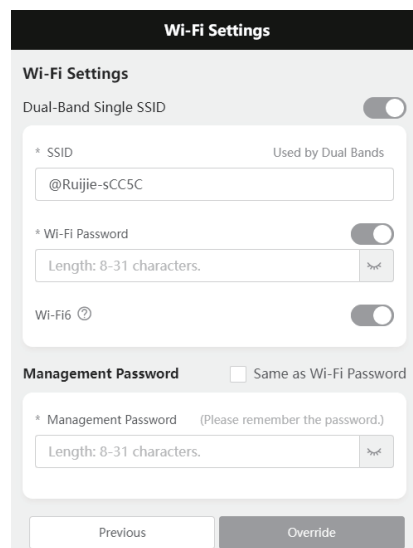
Wi-Fi Settings

Wi-Fi Settings

Dual-Band Single SSID

* SSID

Used by Dual Bands

@Ruijie-sCC5C

* Wi-Fi Password

Length: 8-31 characters.

Wi-Fi6

Management Password

Same as Wi-Fi Password

* Management Password

(Please remember the password.)

Length: 8-31 characters.

Previous

Override